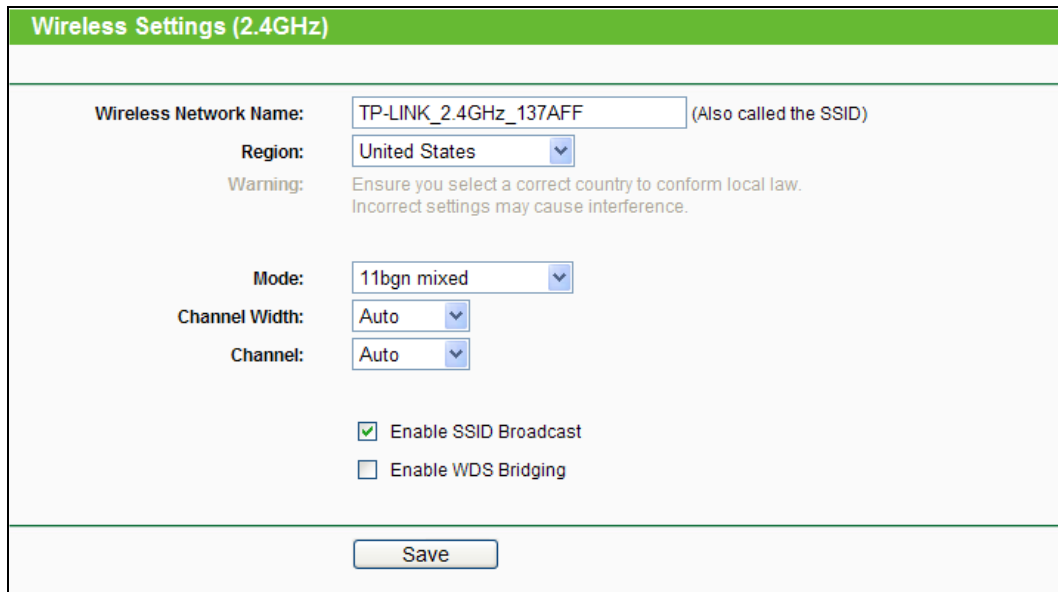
Wireless Settings (2.4GHz)

Wireless Network Name: TP-LINK_2.4GHz_137AFF (Also called the SSID)

Region: United States

Warning: Ensure you select a correct country to conform local law. Incorrect settings may cause interference.

Mode: 11bgn mixed

Channel Width: Auto

Channel: Auto

Enable SSID Broadcast

Enable WDS Bridging

Save